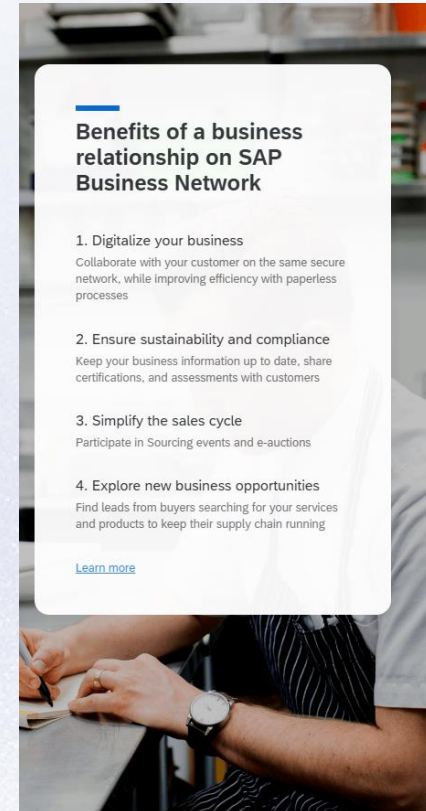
Benefits of a business relationship on SAP Business Network

1. Digitalize your business
Collaborate with your customer on the same secure network, while improving efficiency with paperless processes

2. Ensure sustainability and compliance
Keep your business information up to date, share certifications, and assessments with customers

3. Simplify the sales cycle
Participate in Sourcing events and e-auctions

4. Explore new business opportunities
Find leads from buyers searching for your services and products to keep their supply chain running

Learn more